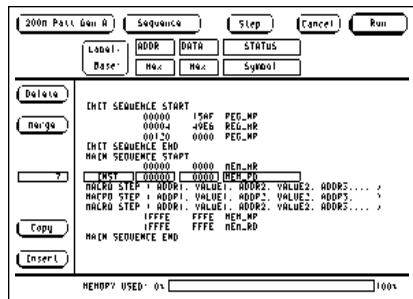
200n Patt Gen A | Sequence | Step | Cancel | Run

Label- Base: | ADDR Hex | DATA Hex | STATUS Symbol

Delete

Merge

7

Copy

Insert

INIT SEQUENCE START
00000 15AF REG_WR
00004 49E6 REG_WR
00120 0000 REG_WR
INIT SEQUENCE END
MAIN SEQUENCE START
00000 0000 MEM_WR
INST 00000 0000 MEM_RD
MACRO STEP : ADDR1, VALUE1, ADDR2, VALUE2, ADDR3.... >
MACRO STEP : ADDR1, VALUE1, ADDR2, VALUE2, ADDR3.
MACRO STEP : ADDR1, VALUE1, ADDR2, VALUE2, ADDR3.... >
FFFFE FFFE MEM_WR
FFFFE FFFE MEM_RD
MAIN SEQUENCE END

MEMORY USED: 0% 100%